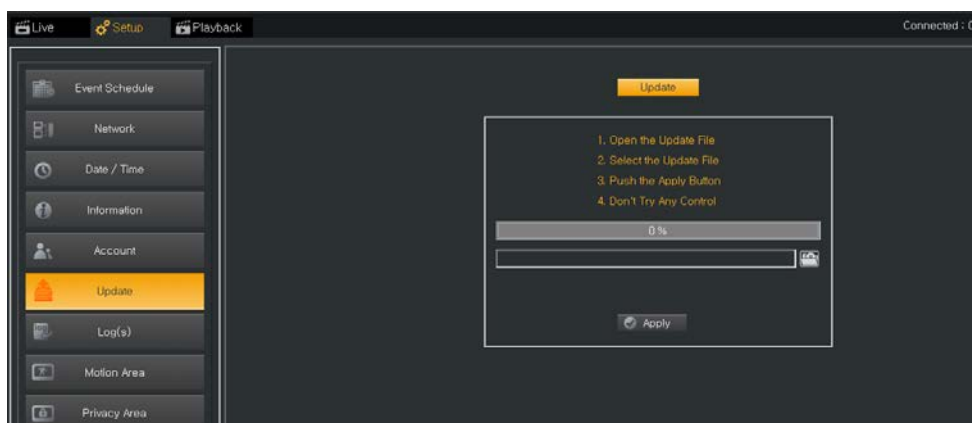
Live Setup Playback

Connected : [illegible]

Event Schedule
Network
Date / Time
Information
Account
Update
Log(s)
Motion Area
Privacy Area

Update

1. Open the Update File
2. Select the Update File
3. Push the Apply Button
4. Don't Try Any Control

0 %

Apply